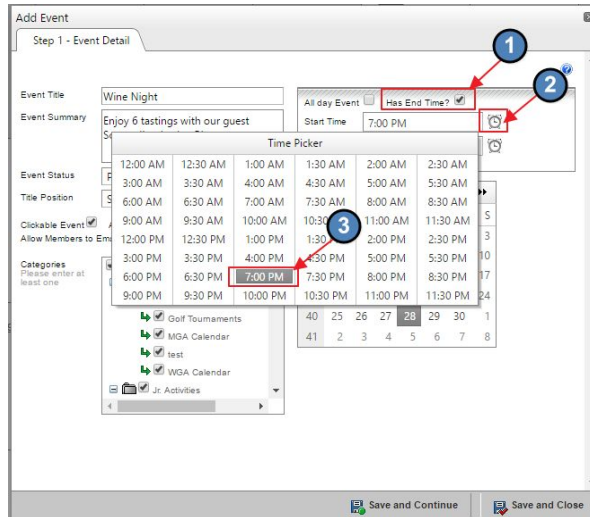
Add Event

Step 1 - Event Detail

Event Title: Wine Night

Event Summary: Enjoy 6 tastings with our guest S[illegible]

Event Status: P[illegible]

Title Position: S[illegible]

Clickable Event ☑ A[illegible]

Allow Members to Ema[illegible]

Categories
Please enter at least one

All day Event ☐ Has End Time? ☑

Start Time: 7:00 PM

1

2

3

Time Picker

| 12:00 AM | 12:30 AM | 1:00 AM | 1:30 AM | 2:00 AM | 2:30 AM |
|---|---|---|---|---|---|
| 3:00 AM | 3:30 AM | 4:00 AM | 4:30 AM | 5:00 AM | 5:30 AM |
| 6:00 AM | 6:30 AM | 7:00 AM | 7:30 AM | 8:00 AM | 8:30 AM |
| 9:00 AM | 9:30 AM | 10:00 AM | 10:30 AM | 11:00 AM | 11:30 AM |
| 12:00 PM | 12:30 PM | 1:00 PM | 1:30 PM | 2:00 PM | 2:30 PM |
| 3:00 PM | 3:30 PM | 4:00 PM | 4:30 PM | 5:00 PM | 5:30 PM |
| 6:00 PM | 6:30 PM | 7:00 PM | 7:30 PM | 8:00 PM | 8:30 PM |
| 9:00 PM | 9:30 PM | 10:00 PM | 10:30 PM | 11:00 PM | 11:30 PM |

S
3
10
17
24

| 40 | 25 | 26 | 27 | 28 | 29 | 30 | 1 |
|---|---|---|---|---|---|---|---|
| 41 | 2 | 3 | 4 | 5 | 6 | 7 | 8 |

Golf Tournaments
MGA Calendar
test
WGA Calendar
Jr. Activities

Save and Continue

Save and Close